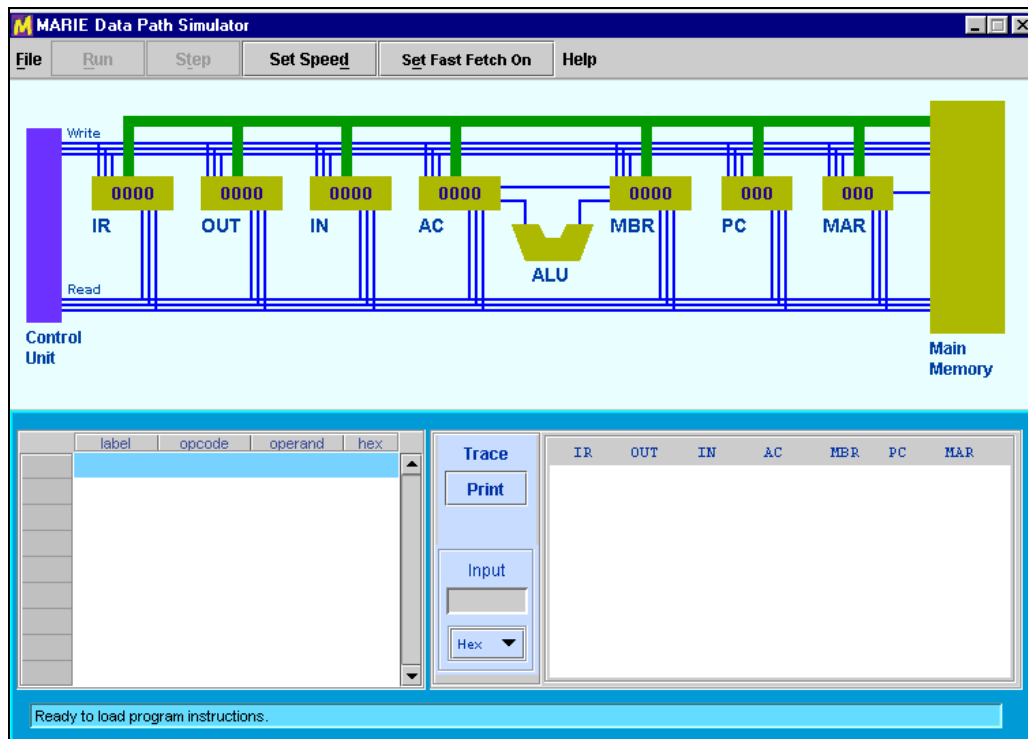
M MARIE Data Path Simulator

File Run Step Set Speed Set Fast Fetch On Help

Write

0000 0000 0000 0000 0000 000 000

IR OUT IN AC MBR PC MAR

ALU

Read

Control Unit

Main Memory

| label | opcode | operand | hex |
|---|---|---|---|

Trace

Print

Input

Hex

| IR | OUT | IN | AC | MBR | PC | MAR |
|---|---|---|---|---|---|---|

Ready to load program instructions.